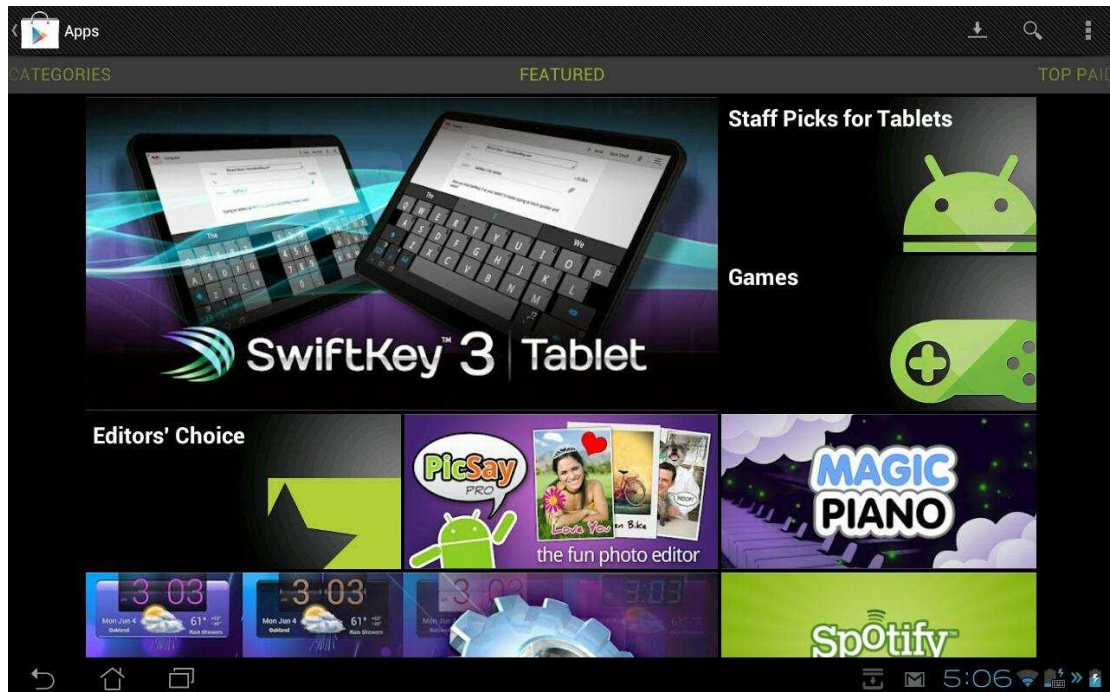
Apps

CATEGORIES FEATURED TOP PAI

SwiftKey™ 3 | Tablet

Staff Picks for Tablets

Games

Editors' Choice

PicSay PRO

Love You

the fun photo editor

MAGIC PIANO

3:03

Mon Jun 4 61°

3:03

Mon Jun 4 61°

3:03

Spotify

5:06